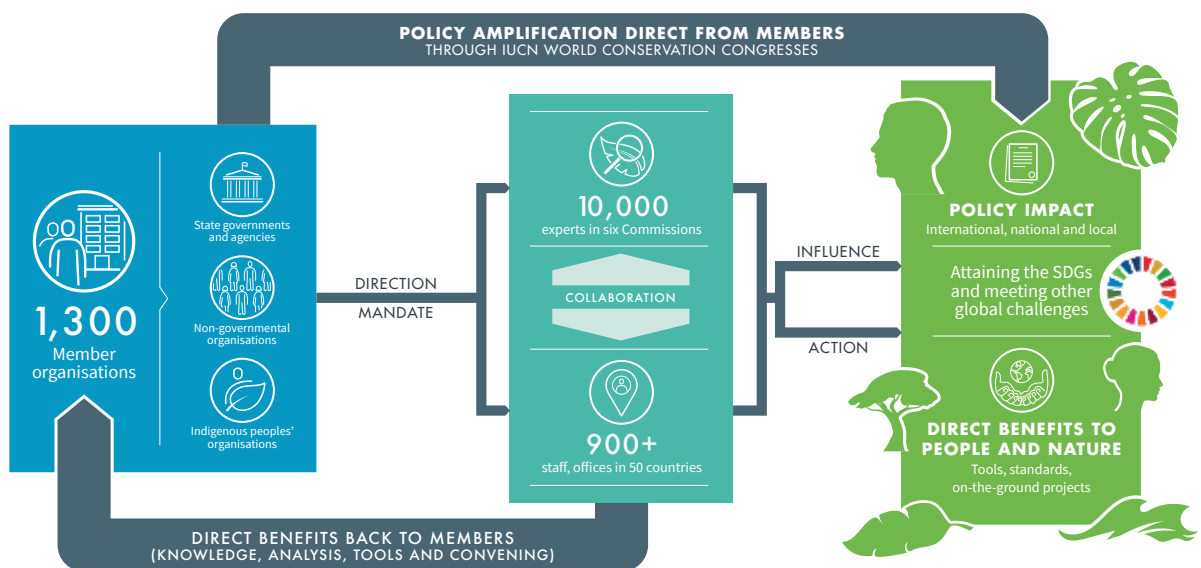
POLICY AMPLIFICATION DIRECT FROM MEMBERS
THROUGH IUCN WORLD CONSERVATION CONGRESSES

1,300
Member organisations

State governments and agencies

Non-governmental organisations

Indigenous peoples' organisations

DIRECTION

MANDATE

10,000
experts in six Commissions

COLLABORATION

900+
staff, offices in 50 countries

INFLUENCE

ACTION

POLICY IMPACT
International, national and local

Attaining the SDGs and meeting other global challenges

DIRECT BENEFITS TO PEOPLE AND NATURE
Tools, standards, on-the-ground projects

DIRECT BENEFITS BACK TO MEMBERS
(KNOWLEDGE, ANALYSIS, TOOLS AND CONVENING)